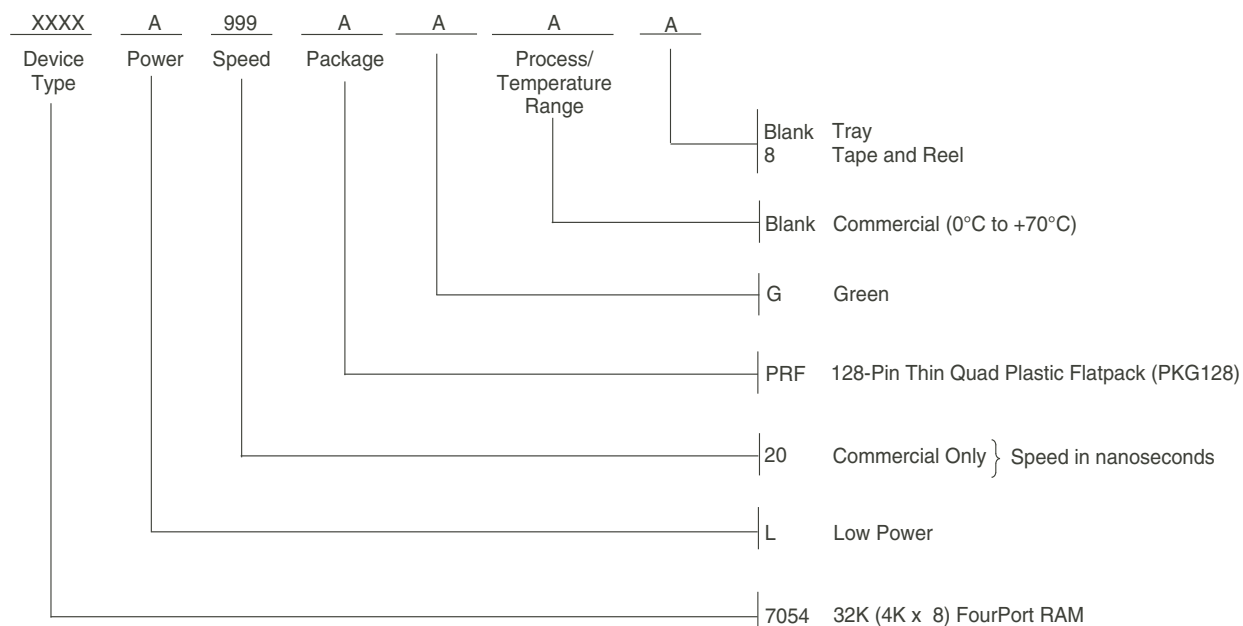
XXXX A 999 A A A A

Device Type  Power  Speed  Package  Process/ Temperature Range

Blank Tray
8 Tape and Reel

Blank Commercial (0°C to +70°C)

G Green

PRF 128-Pin Thin Quad Plastic Flatpack (PKG128)

20 Commercial Only } Speed in nanoseconds

L Low Power

7054 32K (4K x 8) FourPort RAM